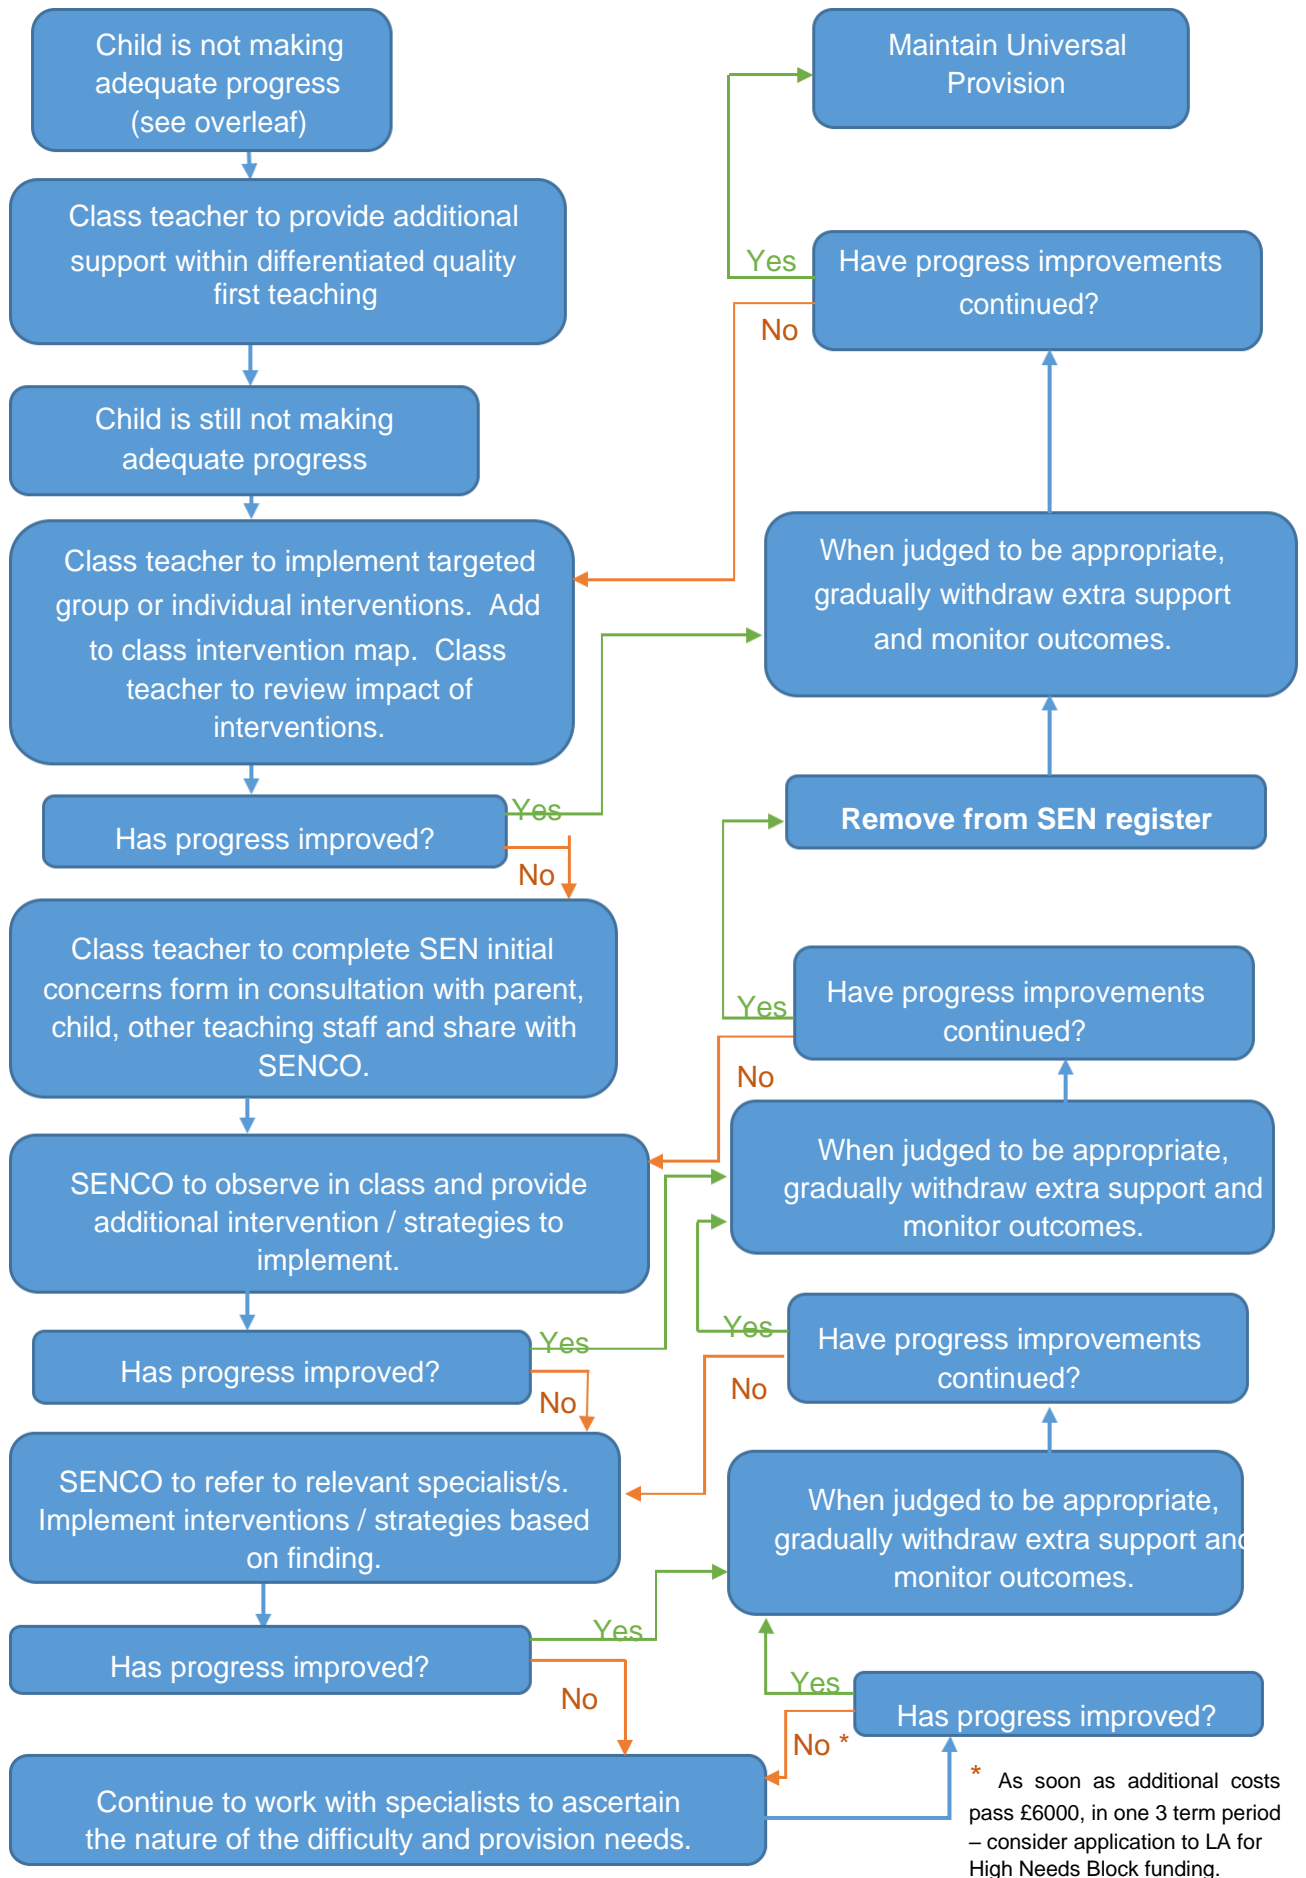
Child is not making adequate progress (see overleaf)

Class teacher to provide additional support within differentiated quality first teaching

Child is still not making adequate progress

Class teacher to implement targeted group or individual interventions. Add to class intervention map. Class teacher to review impact of interventions.

Has progress improved?

Yes

No

Class teacher to complete SEN initial concerns form in consultation with parent, child, other teaching staff and share with SENCO.

SENCO to observe in class and provide additional intervention / strategies to implement.

Has progress improved?

Yes

No

SENCO to refer to relevant specialist/s. Implement interventions / strategies based on finding.

Has progress improved?

Yes

No

Continue to work with specialists to ascertain the nature of the difficulty and provision needs.

Maintain Universal Provision

Yes

Have progress improvements continued?

No

When judged to be appropriate, gradually withdraw extra support and monitor outcomes.

Remove from SEN register

Yes

Have progress improvements continued?

No

When judged to be appropriate, gradually withdraw extra support and monitor outcomes.

Yes

Have progress improvements continued?

No

When judged to be appropriate, gradually withdraw extra support and monitor outcomes.

Yes

Has progress improved?

No *

* As soon as additional costs pass £6000, in one 3 term period – consider application to LA for High Needs Block funding.